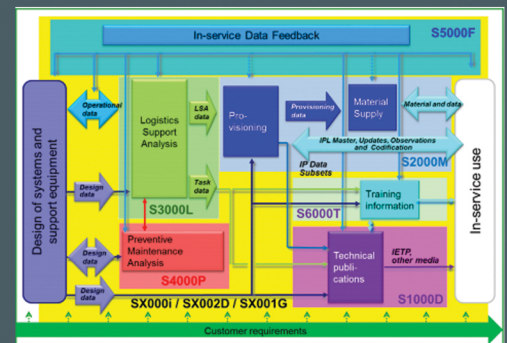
In-service Data Feedback

S5000F

Design of systems and support equipment

Operational data

Logistics Support Analysis

LSA data

Pro-visioning

Provisioning data

Material Supply

Material and data

IPL Master, Updates, Observations and Codification

S2000M

IP Data Subsets

Task data

Design data

S3000L

Training information

S6000T

Design data

Preventive Maintenance Analysis

S4000P

Technical publi-cations

IETP, other media

S1000D

Design data

SX000i / SX002D / SX001G

In-service use

Customer requirements